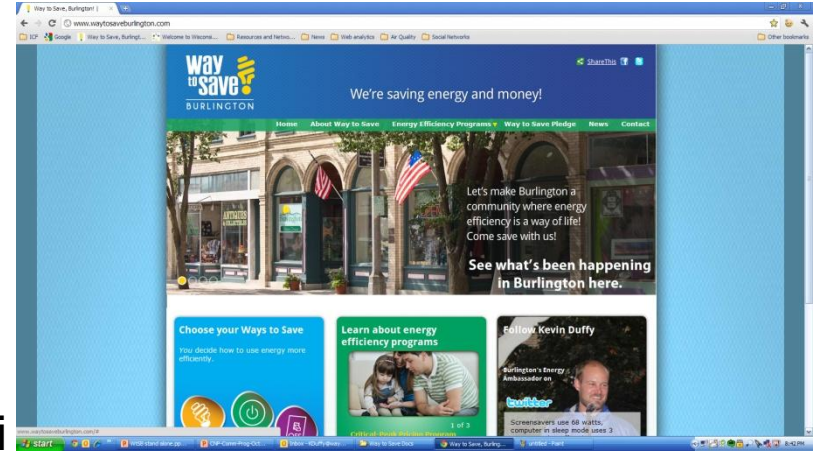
Way to Save, Burlington! | ×

www.waytosaveburlington.com

ICP Google Way to Save, Burlingt... Welcome to Wiscons... Resources and Netwo... News Web analytics Air Quality Social Networks Other bookmarks

Way to Save BURLINGTON

ShareThis

We're saving energy and money!

Home About Way to Save Energy Efficiency Programs Way to Save Pledge News Contact

Let's make Burlington a community where energy efficiency is a way of life! Come save with us!

See what's been happening in Burlington here.

Choose your Ways to Save

You decide how to use energy more efficiently.

Learn about energy efficiency programs

1 of 3

Follow Kevin Duffy

Burlington's Energy Ambassador on

twitter

Screensavers use 68 watts; computer in sleep mode uses 3

www.waytosaveburlington.com/#

start

WISB stand alone.pp... CNP-Comm Prog-Oct... Inbox - KDuffy@way... Way to Save Docs Way to Save, Burling... untitled - Paint

8:42 PM